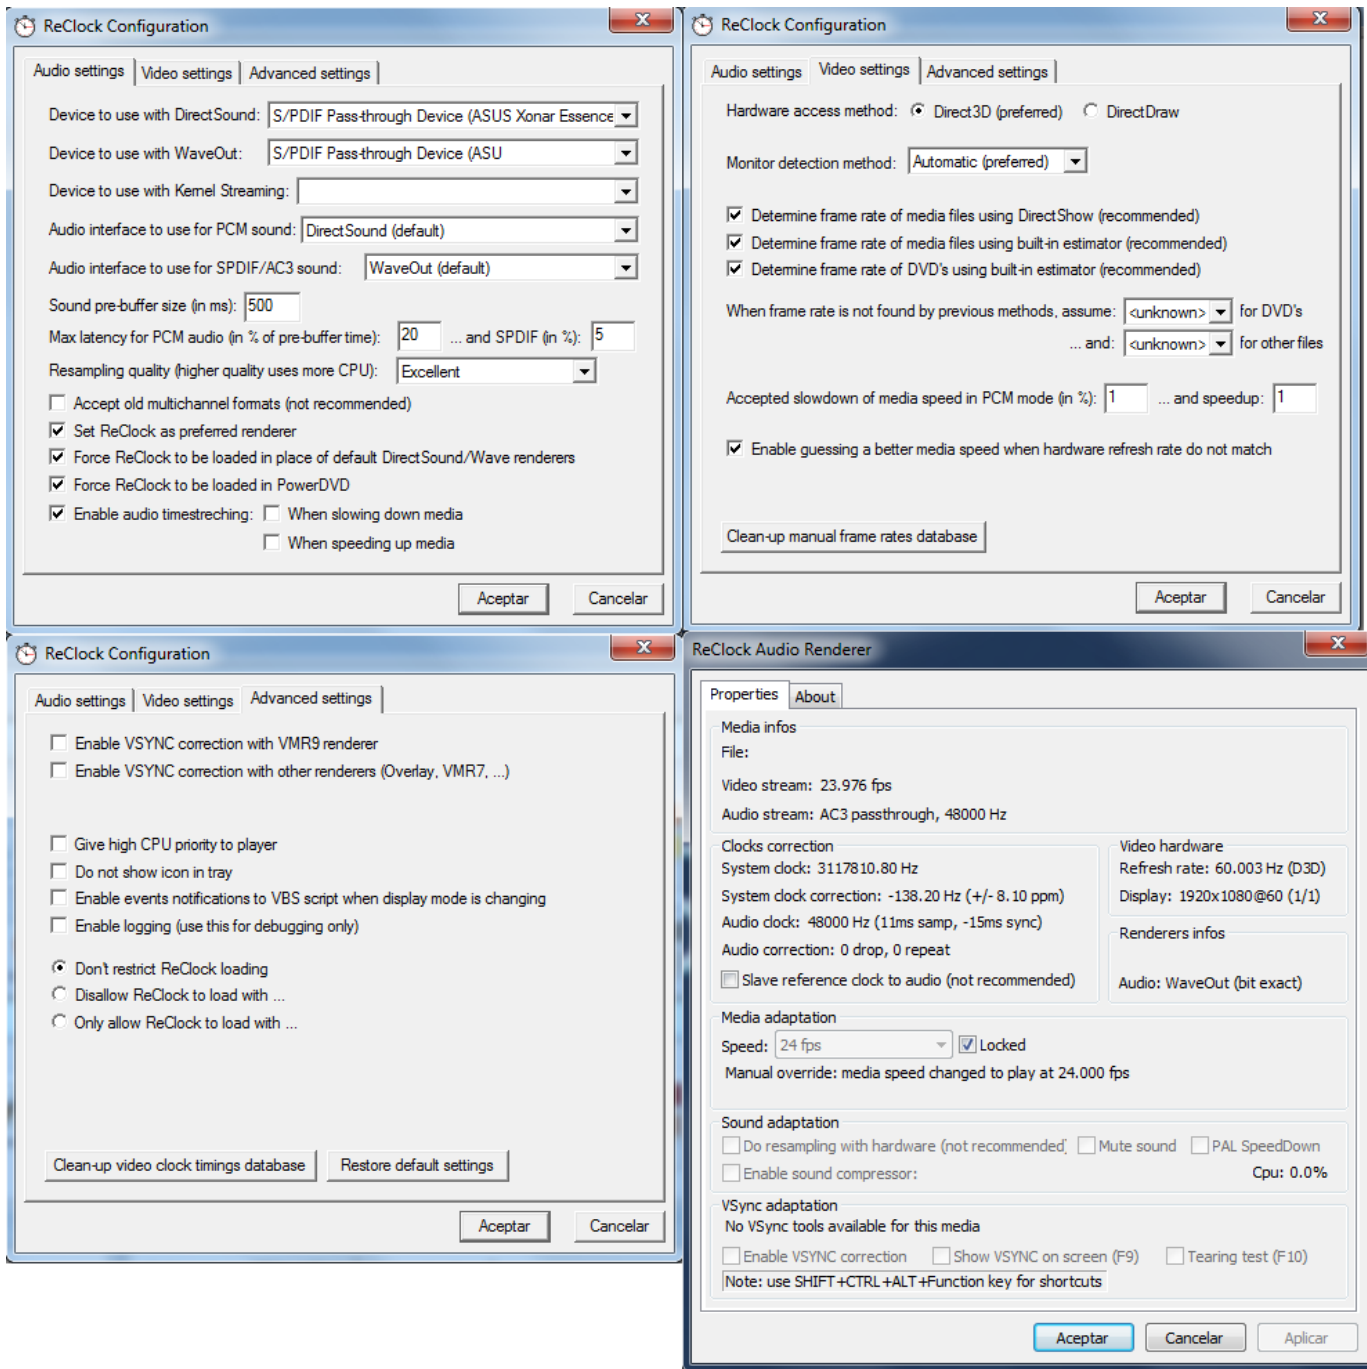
ReClock Configuration

Audio settings | Video settings | Advanced settings

Device to use with DirectSound: S/PDIF Pass-through Device (ASUS Xonar Essence

Device to use with WaveOut: S/PDIF Pass-through Device (ASU

Device to use with Kernel Streaming:

Audio interface to use for PCM sound: DirectSound (default)

Audio interface to use for SPDIF/AC3 sound: WaveOut (default)

Sound pre-buffer size (in ms): 500

Max latency for PCM audio (in % of pre-buffer time): 20 ... and SPDIF (in %): 5

Resampling quality (higher quality uses more CPU): Excellent

Accept old multichannel formats (not recommended)

Set ReClock as preferred renderer

Force ReClock to be loaded in place of default DirectSound/Wave renderers

Force ReClock to be loaded in PowerDVD

Enable audio timestreching: When slowing down media

When speeding up media

Aceptar Cancelar

ReClock Configuration

Audio settings | Video settings | Advanced settings

Hardware access method: Direct3D (preferred) DirectDraw

Monitor detection method: Automatic (preferred)

Determine frame rate of media files using DirectShow (recommended)

Determine frame rate of media files using built-in estimator (recommended)

Determine frame rate of DVD's using built-in estimator (recommended)

When frame rate is not found by previous methods, assume: <unknown> for DVD's

... and: <unknown> for other files

Accepted slowdown of media speed in PCM mode (in %): 1 ... and speedup: 1

Enable guessing a better media speed when hardware refresh rate do not match

Clean-up manual frame rates database

Aceptar Cancelar

ReClock Configuration

Audio settings | Video settings | Advanced settings

Enable VSYNC correction with VMR9 renderer

Enable VSYNC correction with other renderers (Overlay, VMR7, ...)

Give high CPU priority to player

Do not show icon in tray

Enable events notifications to VBS script when display mode is changing

Enable logging (use this for debugging only)

Don't restrict ReClock loading

Disallow ReClock to load with ...

Only allow ReClock to load with ...

Clean-up video clock timings database Restore default settings

Aceptar Cancelar

ReClock Audio Renderer

Properties | About

Media infos
File:
Video stream: 23.976 fps
Audio stream: AC3 passthrough, 48000 Hz

Clocks correction
System clock: 3117810.80 Hz
System clock correction: -138.20 Hz (+/- 8.10 ppm)
Audio clock: 48000 Hz (11ms samp, -15ms sync)
Audio correction: 0 drop, 0 repeat
Slave reference clock to audio (not recommended)

Video hardware
Refresh rate: 60.003 Hz (D3D)
Display: 1920x1080@60 (1/1)

Renderers infos
Audio: WaveOut (bit exact)

Media adaptation
Speed: 24 fps Locked
Manual override: media speed changed to play at 24.000 fps

Sound adaptation
Do resampling with hardware (not recommended Mute sound PAL SpeedDown
Enable sound compressor: Cpu: 0.0%

VSync adaptation
No VSync tools available for this media
Enable VSYNC correction Show VSYNC on screen (F9) Tearing test (F10)
Note: use SHIFT+CTRL+ALT+Function key for shortcuts

Aceptar Cancelar Aplicar